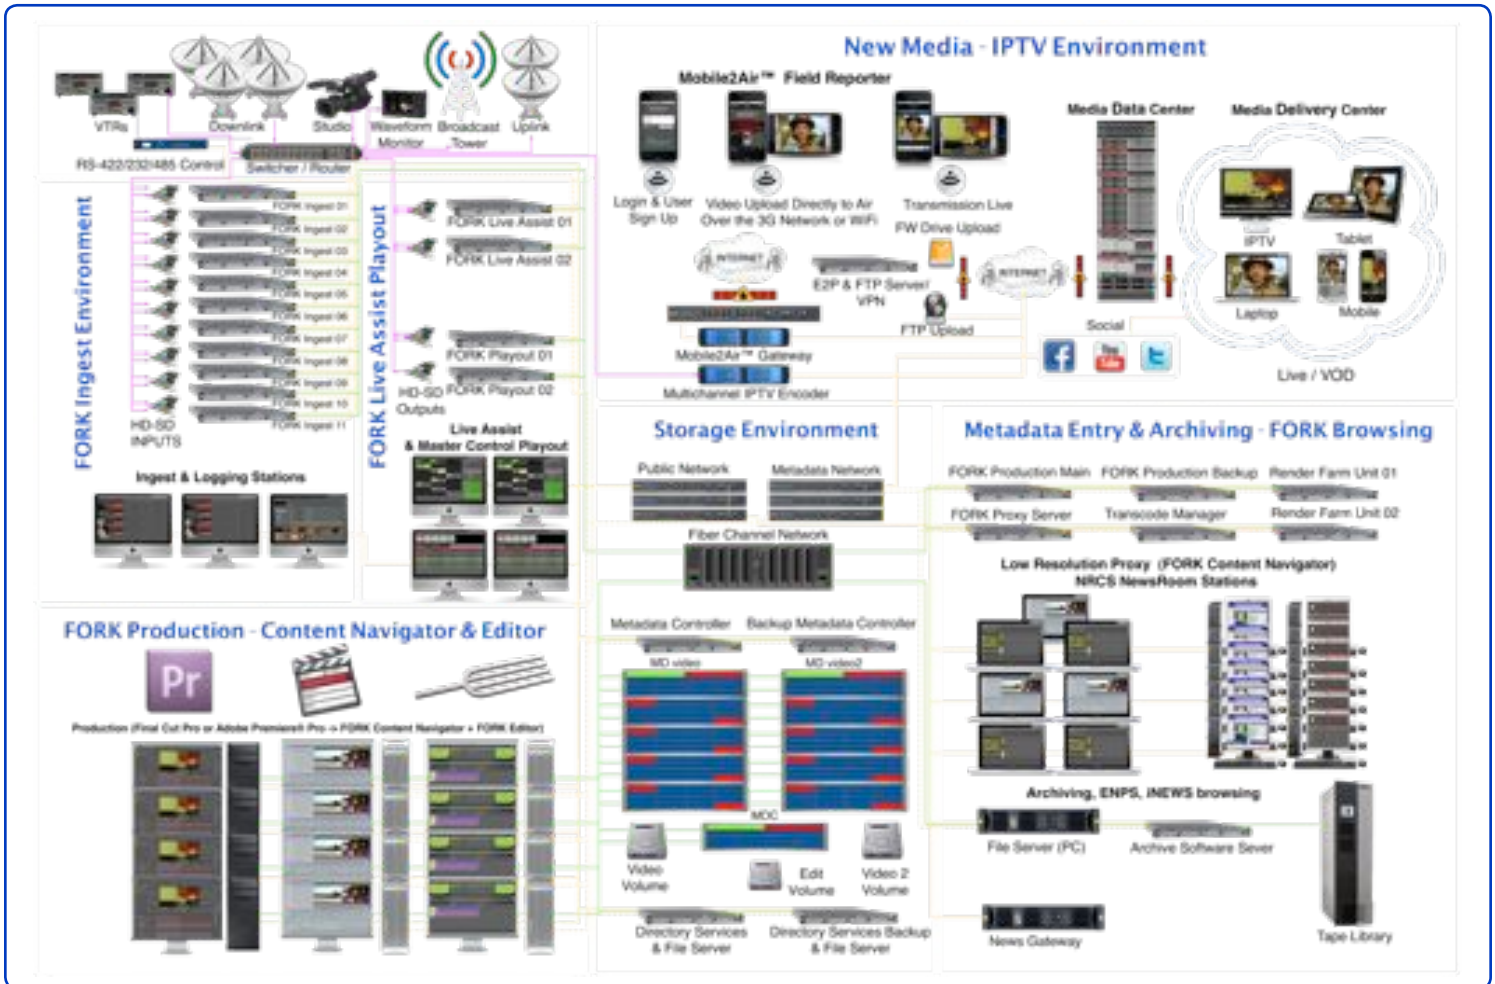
VTRs Downlink Studio Waveform Monitor Broadcast Tower Uplink

RS-422/232/485 Control

Switcher / Router

FORK Ingest Environment

FORK Ingest 01
FORK Ingest 02
FORK Ingest 03
FORK Ingest 04
FORK Ingest 05
FORK Ingest 06
FORK Ingest 07
FORK Ingest 08
FORK Ingest 09
FORK Ingest 10
FORK Ingest 11

HD-SD INPUTS

Ingest & Logging Stations

FORK Live Assist Playout

FORK Live Assist 01
FORK Live Assist 02
FORK Playout 01
FORK Playout 02

HD-SD Outputs

Live Assist & Master Control Playout

New Media - IPTV Environment

Mobile2Air™ Field Reporter

Login & User Sign Up

Video Upload Directly to Air Over the 3G Network or WiFi

Transmission Live

FW Drive Upload

INTERNET

E2P & FTP Server VPN

FTP Upload

Mobile2Air™ Gateway

Multichannel IPTV Encoder

Media Data Center

Media Delivery Center

INTERNET

IPTV

Tablet

Laptop

Mobile

Social

Live / VOD

Storage Environment

Public Network

Metadata Network

Fiber Channel Network

Metadata Controller

Backup Metadata Controller

MD video

MD video2

MDC

Video Volume

Edit Volume

Video 2 Volume

Directory Services & File Server

Directory Services Backup & File Server

Metadata Entry & Archiving - FORK Browsing

FORK Production Main

FORK Production Backup

Render Farm Unit 01

FORK Proxy Server

Transcode Manager

Render Farm Unit 02

Low Resolution Proxy (FORK Content Navigator) NRCS NewsRoom Stations

Archiving, ENPS, iNEWS browsing

File Server (PC)

Archive Software Sever

News Gateway

Tape Library

FORK Production - Content Navigator & Editor

Pr

Production (Final Cut Pro or Adobe Premiere® Pro -> FORK Content Navigator + FORK Editor)